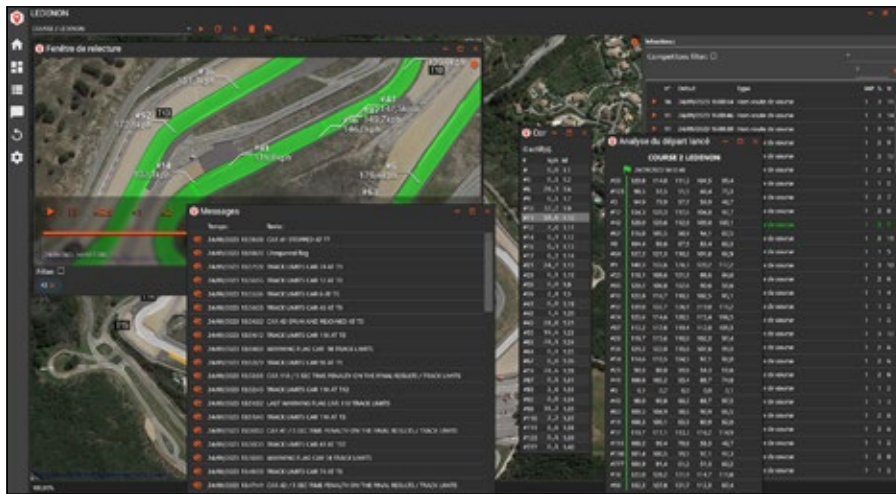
LEDENON

COURSE 2 LEDENON

Fenêtre de relecture

Filtres

Messages

Temps

Texte

24/06/2023 10:09:03 CAR #1 STOPPED AT T7

24/06/2023 10:09:05 Unsignaled flag

24/06/2023 10:10:05 TRACK LIMITS CAR 14 AT T6

24/06/2023 10:10:15 TRACK LIMITS CAR 12 AT T6

24/06/2023 10:10:23 TRACK LIMITS CAR 6 AT T6

24/06/2023 10:10:23 TRACK LIMITS CAR 43 AT T6

24/06/2023 10:10:33 CAR 40 DRIVE AND REACHED AT T5

24/06/2023 10:10:43 TRACK LIMITS CAR 138 AT T6

24/06/2023 10:10:50 TRACK LIMITS CAR 38 TRACK LIMITS

24/06/2023 10:10:57 TRACK LIMITS CAR 70 AT T6

24/06/2023 10:10:59 TRACK LIMITS CAR 43 AT T6

24/06/2023 10:11:05 CAR 116 / 5 SEC TIME PENALTY ON THE FINAL RESULTS / TRACK LIMITS

24/06/2023 10:11:12 TRACK LIMITS CAR 138 AT T10

24/06/2023 10:11:20 LAST WARNING FLAG CAR 110 TRACK LIMITS

24/06/2023 10:11:28 TRACK LIMITS CAR 110 AT T6

24/06/2023 10:11:35 CAR 40 / 5 SEC TIME PENALTY ON THE FINAL RESULTS / TRACK LIMITS

24/06/2023 10:11:42 TRACK LIMITS CAR 43 AT T57

24/06/2023 10:11:50 WARNING FLAG CAR 38 TRACK LIMITS

24/06/2023 10:11:57 TRACK LIMITS CAR 70 AT T6

24/06/2023 10:12:04 CAR 40 / 5 SEC TIME PENALTY ON THE FINAL RESULTS / TRACK LIMITS

Cor

Analyse du départ lancé

COURSE 2 LEDENON

Infractions

Compétitions filtres

Défaut

Type

Non-visible de course

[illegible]